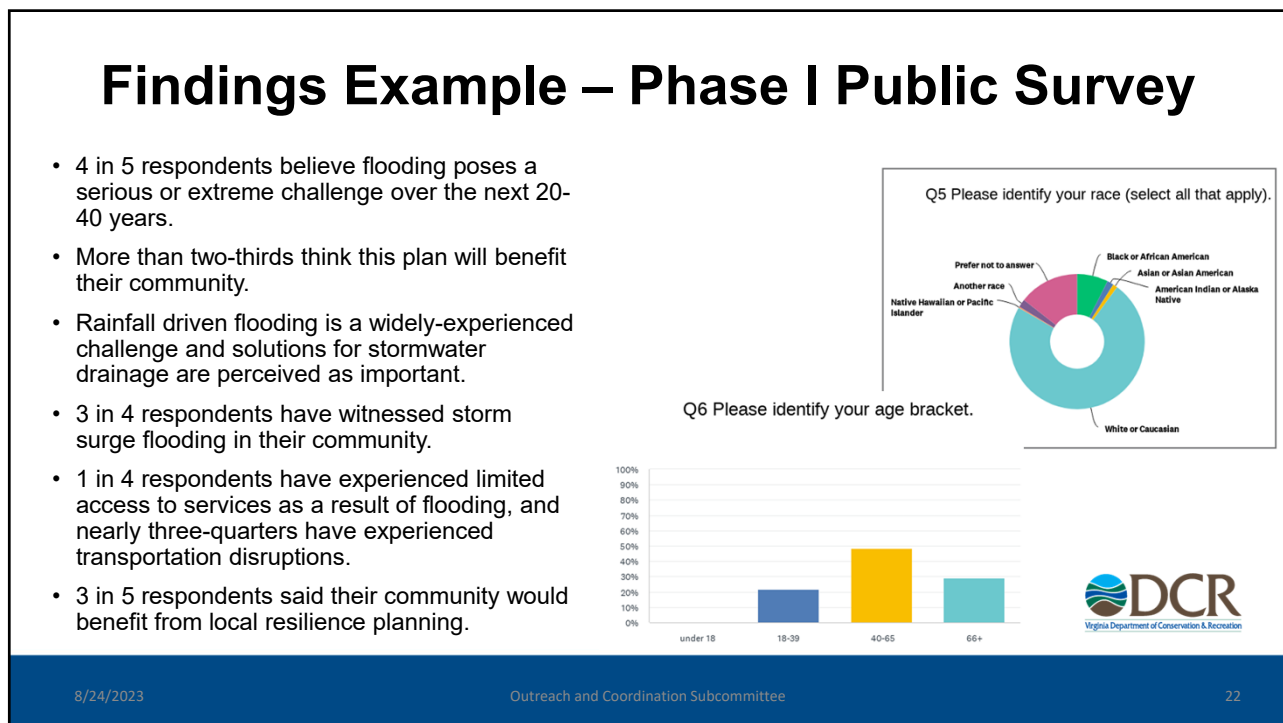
Findings Example – Phase I Public Survey

- 4 in 5 respondents believe flooding poses a serious or extreme challenge over the next 20-40 years.
- More than two-thirds think this plan will benefit their community.
- Rainfall driven flooding is a widely-experienced challenge and solutions for stormwater drainage are perceived as important.
- 3 in 4 respondents have witnessed storm surge flooding in their community.
- 1 in 4 respondents have experienced limited access to services as a result of flooding, and nearly three-quarters have experienced transportation disruptions.
- 3 in 5 respondents said their community would benefit from local resilience planning.

Q5 Please identify your race (select all that apply).

Prefer not to answer
Another race
Native Hawaiian or Pacific Islander
Black or African American
Asian or Asian American
American Indian or Alaska Native
White or Caucasian

Q6 Please identify your age bracket.

100%
90%
80%
70%
60%
50%
40%
30%
20%
10%
0%
under 18
18-39
40-65
66+

DCR
Virginia Department of Conservation & Recreation

8/24/2023
Outreach and Coordination Subcommittee
22